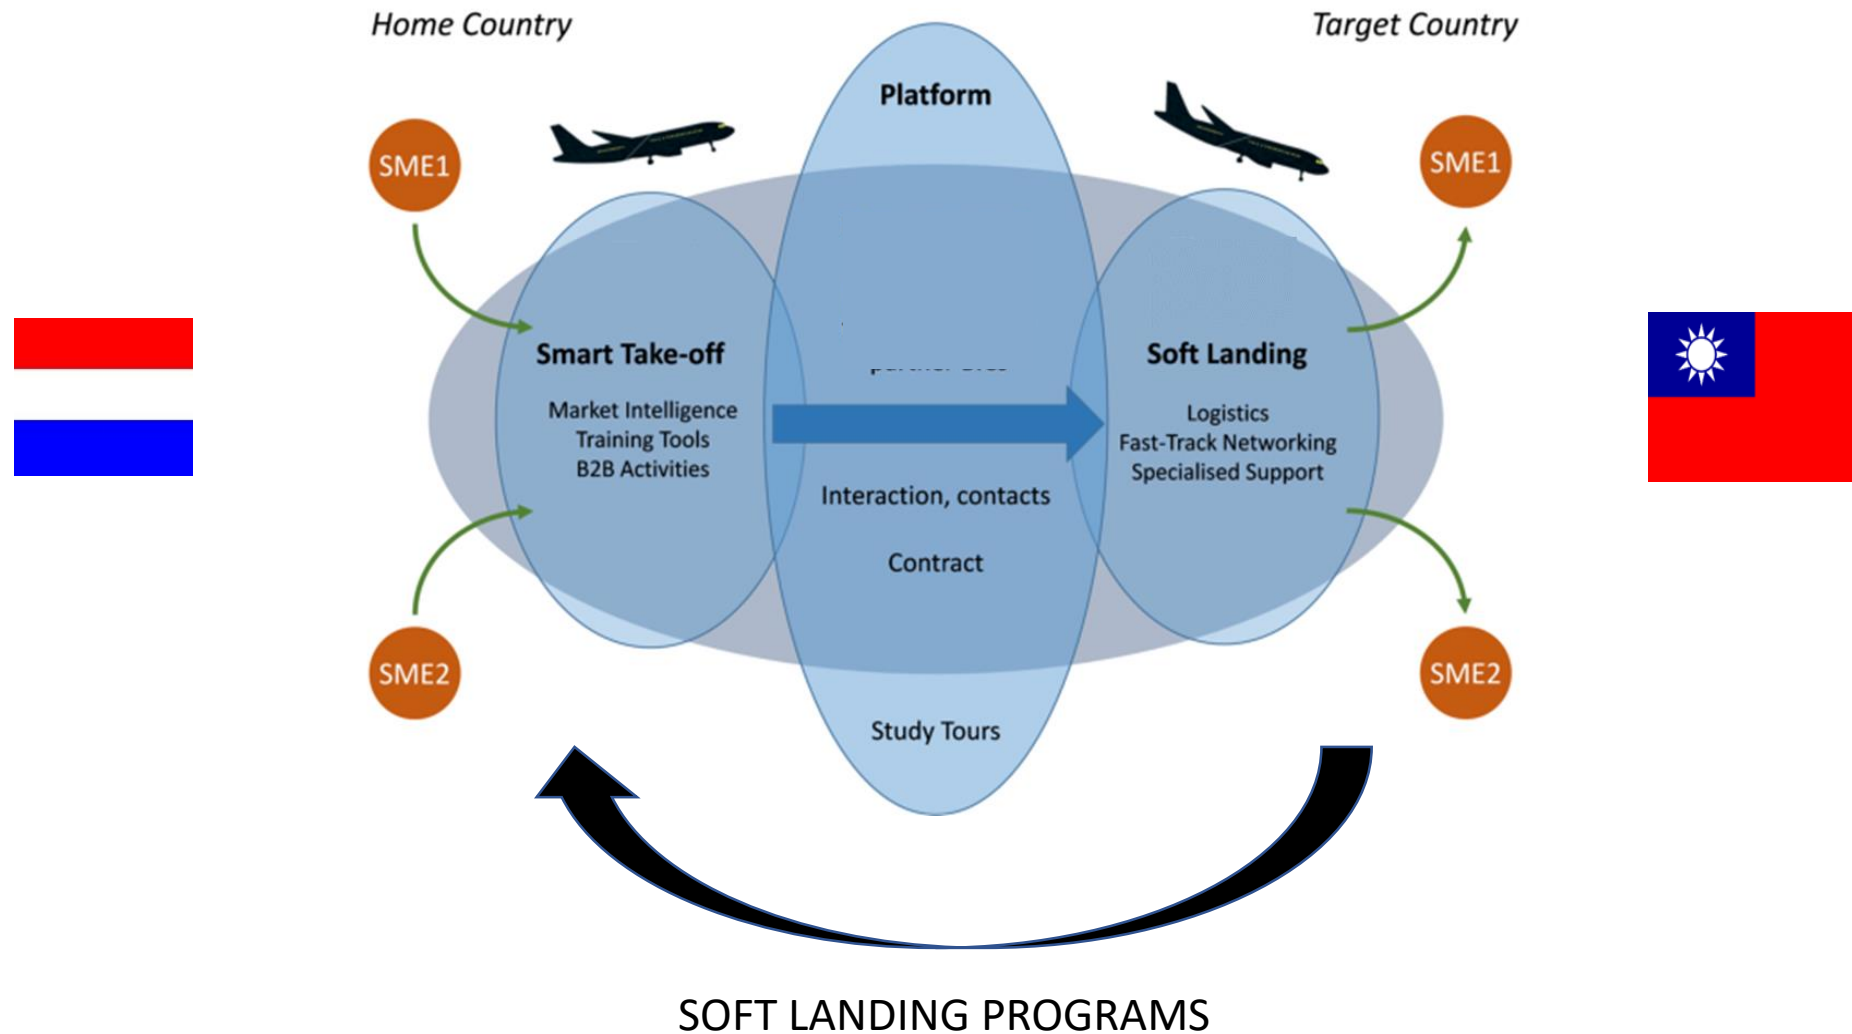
Home Country

Target Country

Platform

SME1

SME1

Smart Take-off

Market Intelligence
Training Tools
B2B Activities

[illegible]

Soft Landing

Logistics
Fast-Track Networking
Specialised Support

Interaction, contacts

Contract

SME2

SME2

Study Tours

SOFT LANDING PROGRAMS